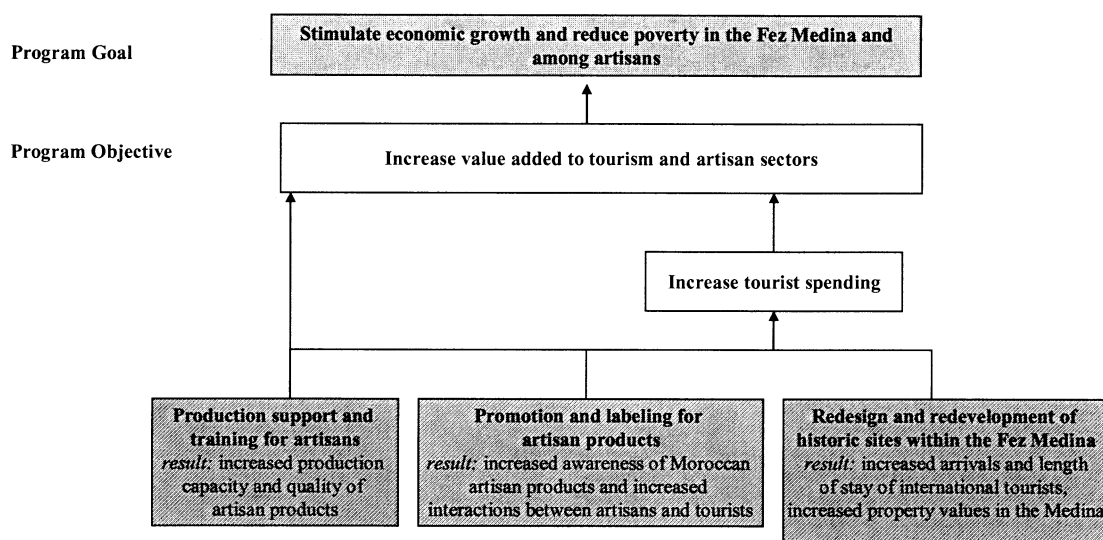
Program Goal

Stimulate economic growth and reduce poverty in the Fez Medina and among artisans

Program Objective

Increase value added to tourism and artisan sectors

Increase tourist spending

Production support and training for artisans
*result:* increased production capacity and quality of artisan products

Promotion and labeling for artisan products
*result:* increased awareness of Moroccan artisan products and increased interactions between artisans and tourists

Redesign and redevelopment of historic sites within the Fez Medina
*result:* increased arrivals and length of stay of international tourists, increased property values in the Medina